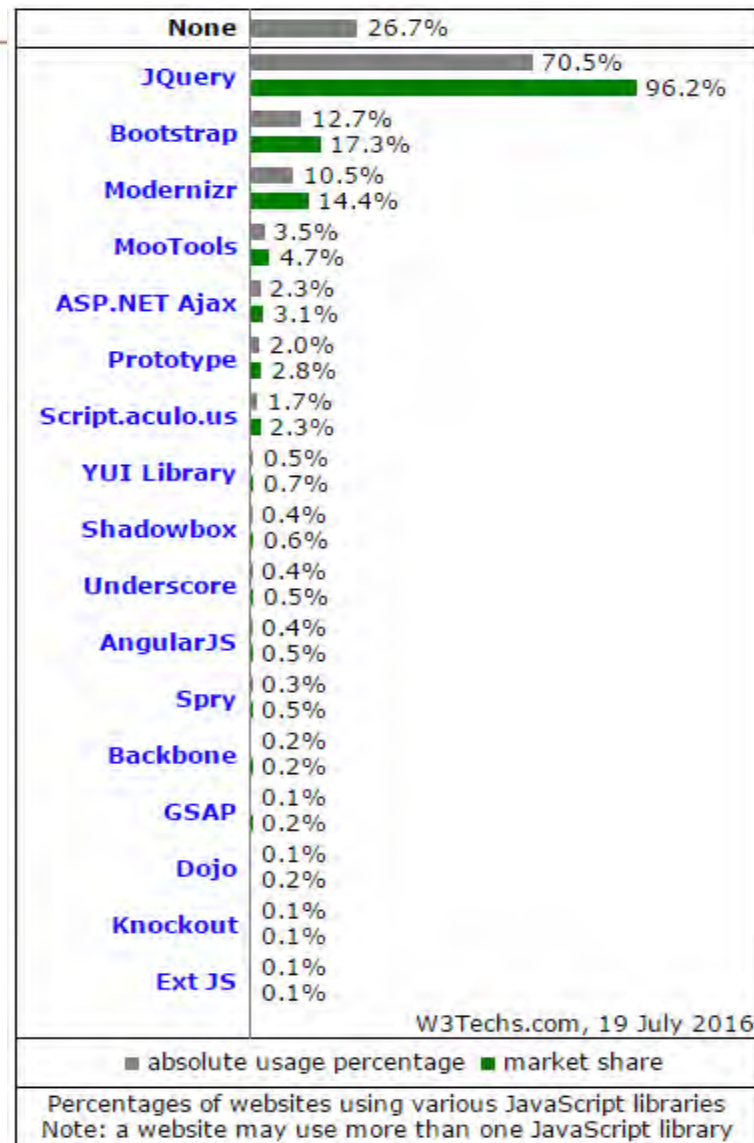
| | |
|---|---|
| None | 26.7% |
| JQuery | 70.5% 96.2% |
| Bootstrap | 12.7% 17.3% |
| Modernizr | 10.5% 14.4% |
| MooTools | 3.5% 4.7% |
| ASP.NET Ajax | 2.3% 3.1% |
| Prototype | 2.0% 2.8% |
| Script.aculo.us | 1.7% 2.3% |
| YUI Library | 0.5% 0.7% |
| Shadowbox | 0.4% 0.6% |
| Underscore | 0.4% 0.5% |
| AngularJS | 0.4% 0.5% |
| Spry | 0.3% 0.5% |
| Backbone | 0.2% 0.2% |
| GSAP | 0.1% 0.2% |
| Dojo | 0.1% 0.2% |
| Knockout | 0.1% 0.1% |
| Ext JS | 0.1% 0.1% |

W3Techs.com, 19 July 2016

absolute usage percentage market share

Percentages of websites using various JavaScript libraries
Note: a website may use more than one JavaScript library